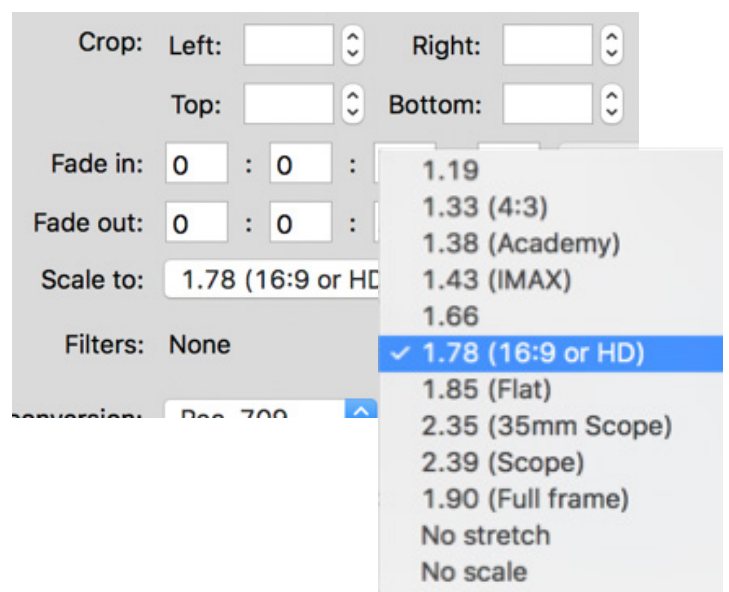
Crop: Left: Right:

Top: Bottom:

Fade in: 0 : 0 :

Fade out: 0 : 0 :

Scale to: 1.78 (16:9 or HD

Filters: None

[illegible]onversion: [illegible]

1.19
1.33 (4:3)
1.38 (Academy)
1.43 (IMAX)
1.66
✓ 1.78 (16:9 or HD)
1.85 (Flat)
2.35 (35mm Scope)
2.39 (Scope)
1.90 (Full frame)
No stretch
No scale